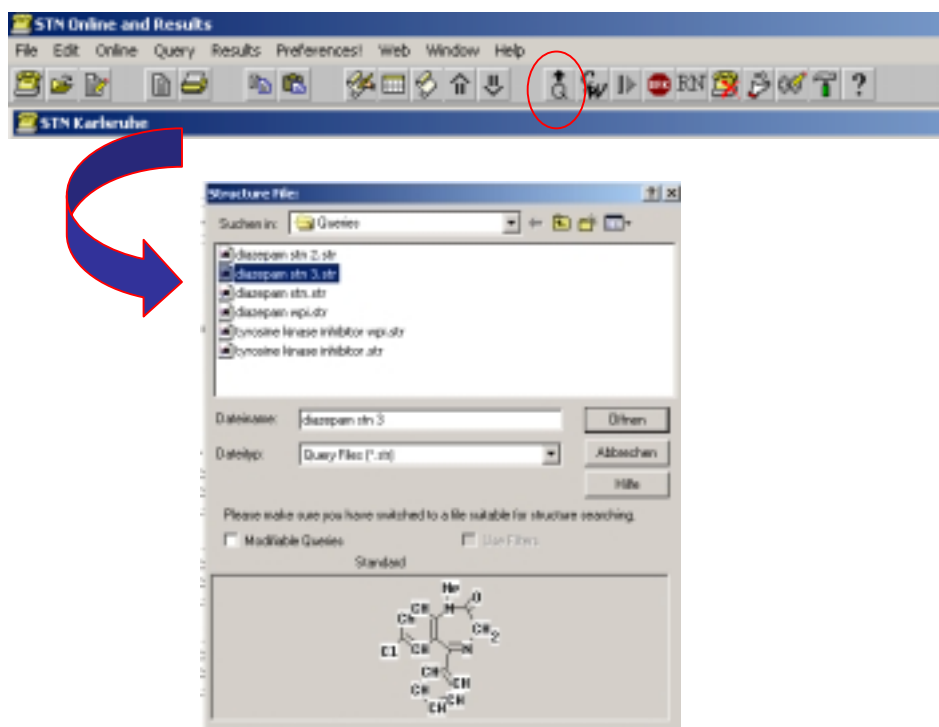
STN Online and Results

File Edit Online Query Results Preferences! Web Window Help

STN Karlsruhe

Structure File:

Suchen in: Queries

diazepam stn 2.str
diazepam stn 3.str
diazepam stn.str
diazepam wpi.str
tyrosine kinase inhibitor wpi.str
tyrosine kinase inhibitor.str

Dateiname: diazepam stn 3

Dateityp: Query Files (*.str)

Öffnen

Abbrechen

Hilfe

Please make sure you have switched to a file suitable for structure searching.

Modifiable Queries

Use Filters

Standard

Me
N
O
CH
Ch
CH
CH2
Cl
CH
N
CH
CH
CH
CH
CH